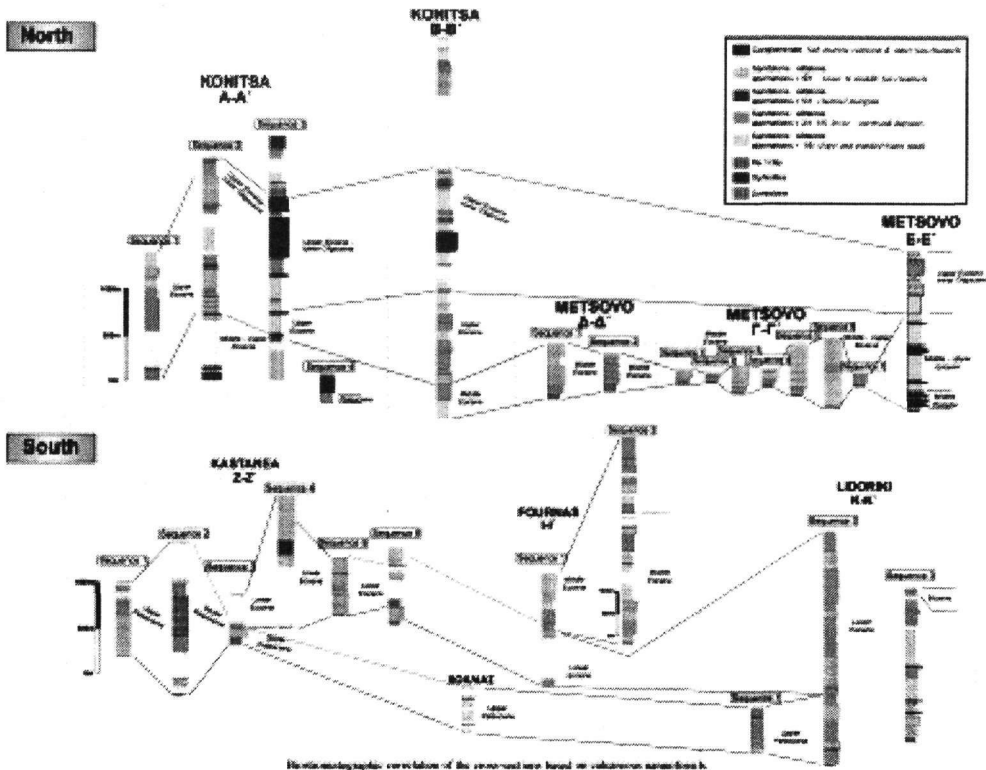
North

KONITSA
B-B'

KONITSA
A-A'

Sequence 3

Sequence 2

Sequence 1

Sequence 2

METSOVO
E-E'

METSOVO
Δ-Δ'

METSOVO
Γ-Γ'

Sequence 1

Sequence 2

South

KASTANEA
Z-Z'

Sequence 4

Sequence 1

Sequence 2

Sequence 3

Sequence 5

Sequence 6

FOURNAS
I-I'

Sequence 1

Sequence 2

LIDORIKI
K-K'

Sequence 1

Sequence 2

KORNAT

Sequence 1

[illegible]